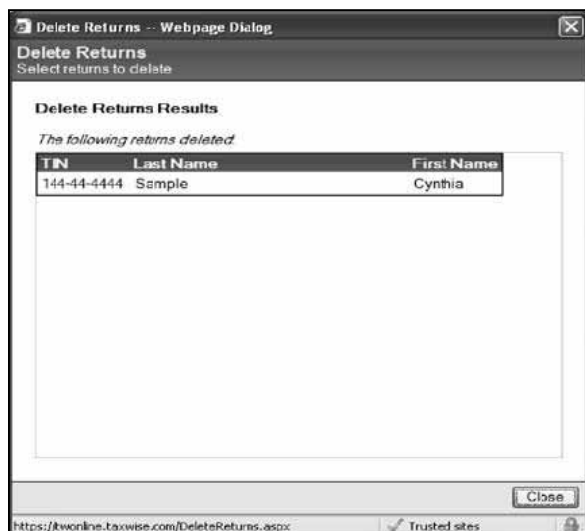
Delete Returns -- Webpage Dialog

Delete Returns
Select returns to delete

Delete Returns Results

The following returns deleted

| TIN | Last Name | First Name |
|---|---|---|
| 144-44-4444 | Sample | Cynthia |

Close

https://twonline.taxwise.com/DeleteReturns.aspx

Trusted sites